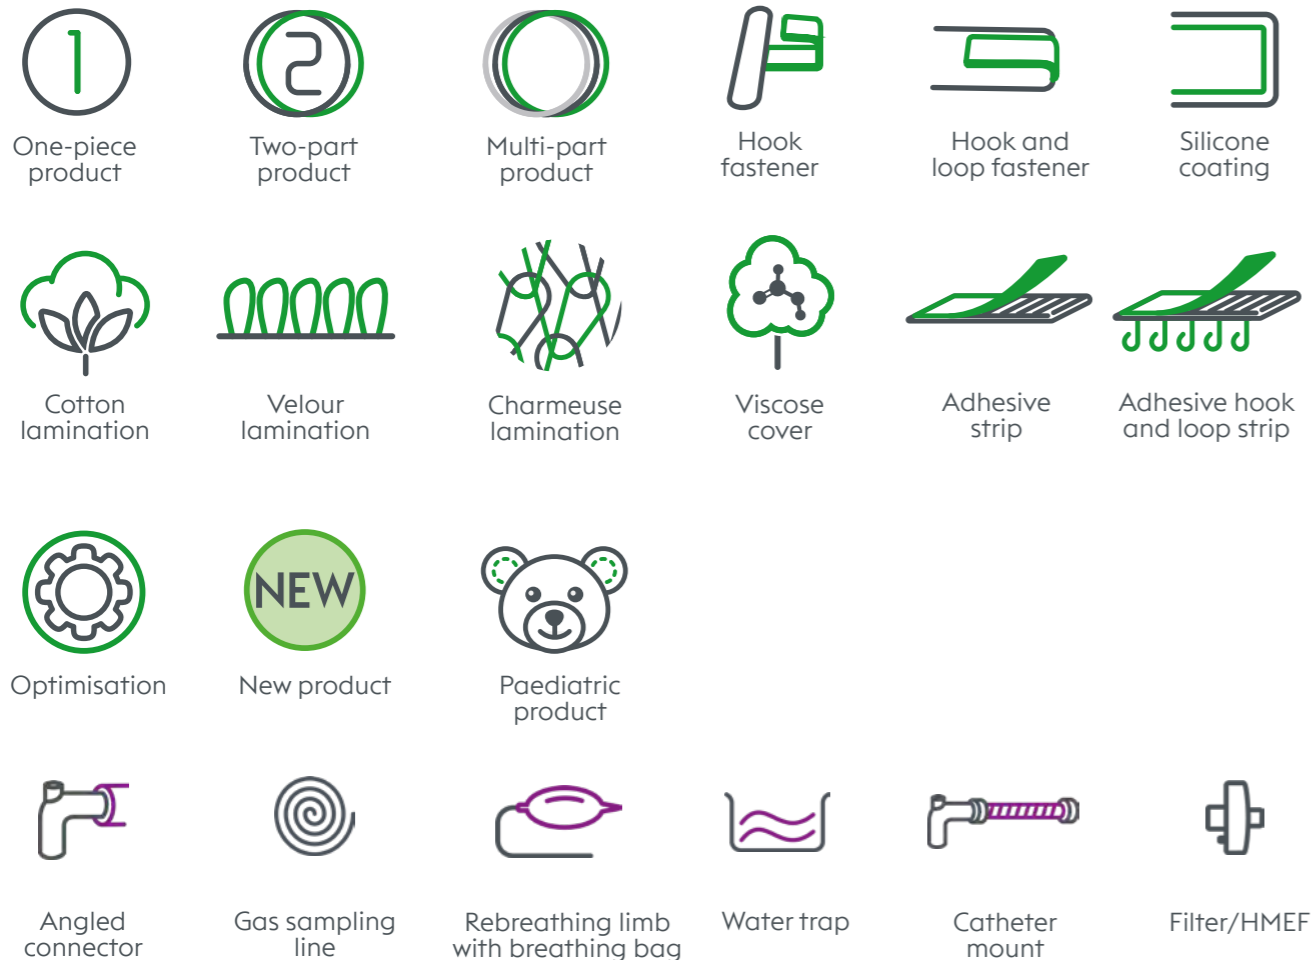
One-piece product

Two-part product

Multi-part product

Hook fastener

Hook and loop fastener

Silicone coating

Cotton lamination

Velour lamination

Charmeuse lamination

Viscose cover

Adhesive strip

Adhesive hook and loop strip

Optimisation

NEW

New product

Paediatric product

Angled connector

Gas sampling line

Rebreathing limb with breathing bag

Water trap

Catheter mount

Filter/HMEF